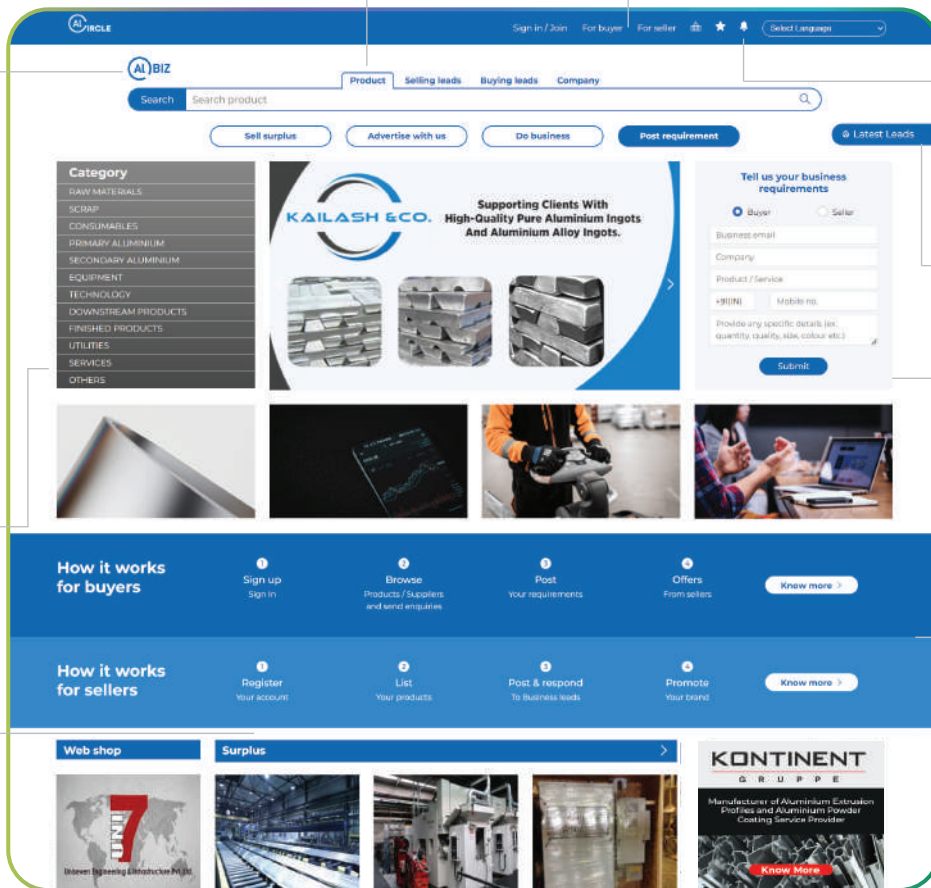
AL CIRCLE

Sign in / Join For buyer For seller Select Language

AL BIZ

Product Selling leads Buying leads Company

Search Search product

Sell surplus Advertise with us Do business Post requirement

Latest Leads

Category
RAW MATERIALS
SCRAP
CONSUMABLES
PRIMARY ALUMINIUM
SECONDARY ALUMINIUM
EQUIPMENT
TECHNOLOGY
DOWNSTREAM PRODUCTS
FINISHED PRODUCTS
UTILITIES
SERVICES
OTHERS

KAILASH &CO.

Supporting Clients With High-Quality Pure Aluminium Ingots And Aluminium Alloy Ingots.

Tell us your business requirements

Buyer Seller

Business email
Company
Product / Service
+91(IN) Mobile no.
Provide any specific details (ex. quantity, quality, size, colour etc.)

Submit

How it works for buyers

1 Sign up
Sign in

2 Browse
Products / Suppliers and send enquiries

3 Post
Your requirements

4 Offers
From sellers

Know more >

How it works for sellers

1 Register
Your account

2 List
Your products

3 Post & respond
To Business leads

4 Promote
Your brand

Know more >

Web shop

Surplus

UNI 7
Uniseven Engineering & Infrastructure Pvt. Ltd.

KONTINENT
G R U P P E
Manufacturer of Aluminium Extrusion Profiles and Aluminium Powder Coating Service Provider

Know More